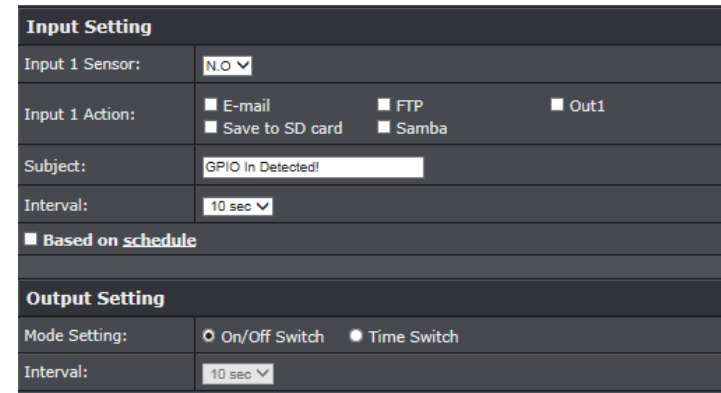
Input Setting

| | |
|---|---|
| Input 1 Sensor: | N.O |
| Input 1 Action: | E-mail FTP Out1 Save to SD card Samba |
| Subject: | GPIO In Detected! |
| Interval: | 10 sec |

Based on schedule

Output Setting

| | |
|---|---|
| Mode Setting: | On/Off Switch Time Switch |
| Interval: | 10 sec |